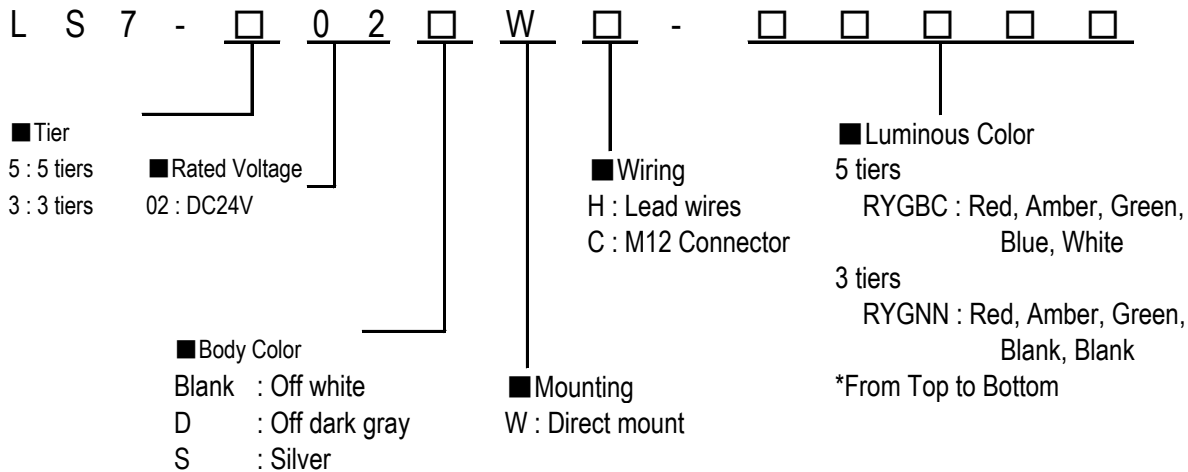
L S 7 - □ 0 2 □ W □ - □ □ □ □ □

■Tier
5 : 5 tiers
3 : 3 tiers

■Rated Voltage
02 : DC24V

■Wiring
H : Lead wires
C : M12 Connector

■Luminous Color
5 tiers
RYGBC : Red, Amber, Green, Blue, White
3 tiers
RYGNN : Red, Amber, Green, Blank, Blank
*From Top to Bottom

■Body Color
Blank : Off white
D : Off dark gray
S : Silver

■Mounting
W : Direct mount